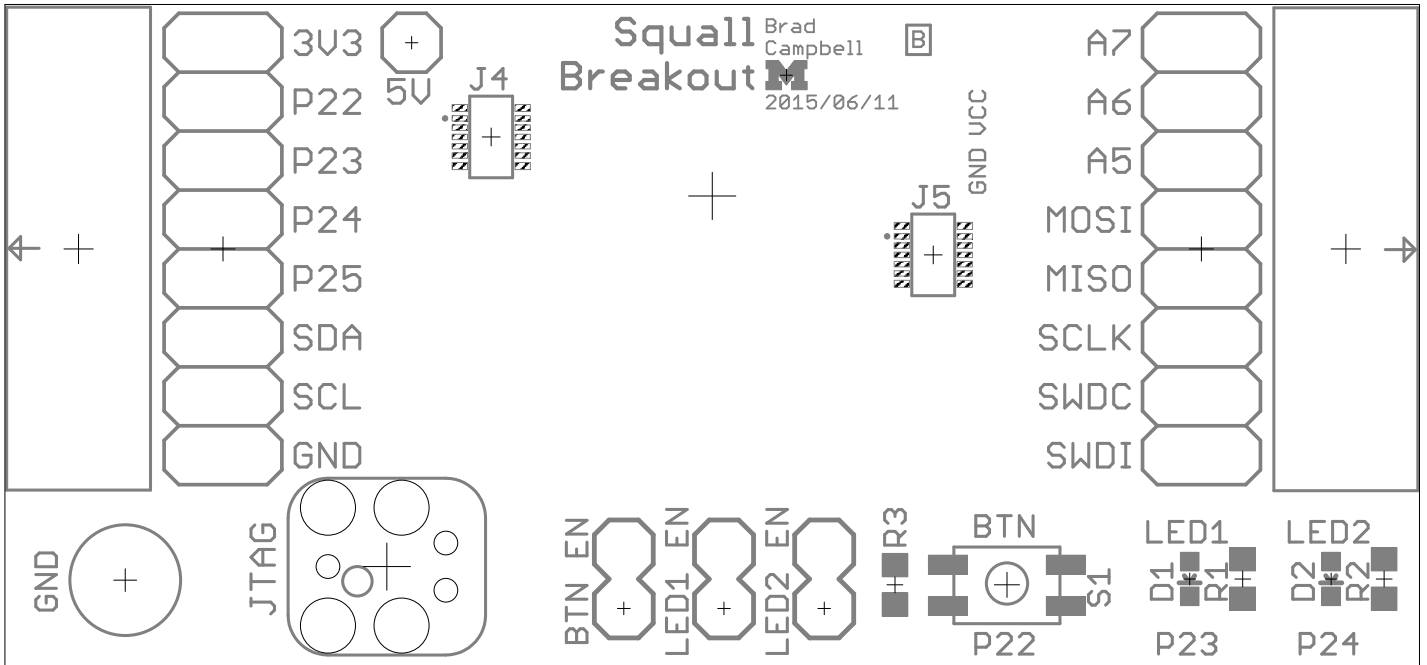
3V3
P22
P23
P24
P25
SDA
SCL
GND

5V
J4

Squall
Breakout
Brad
Campbell
2015/06/11
B

GND VCC
J5

A7
A6
A5
MOSI
MISO
SCLK
SWDC
SWDI

GND
JTAG
BTN EN
LED1 EN
LED2 EN
R3
BTN
S1
P22
LED1
D1
R1
P23
LED2
D2
R2
P24